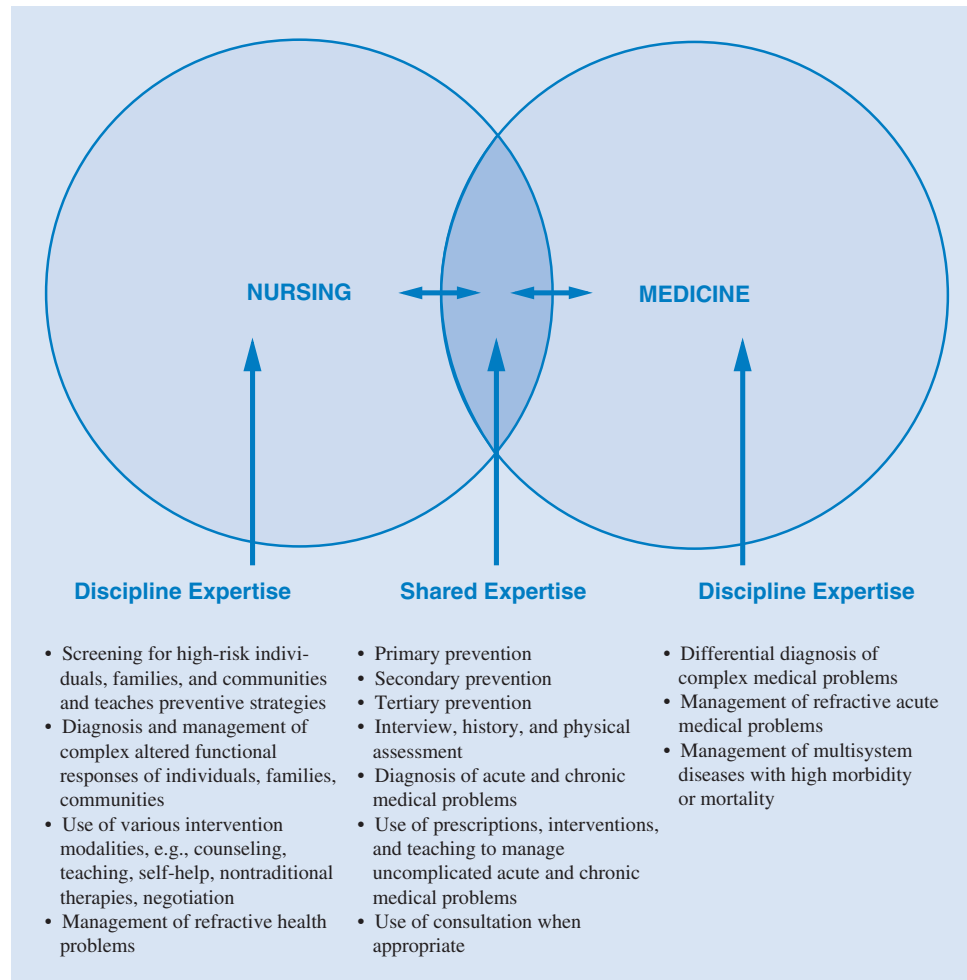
NURSING

MEDICINE

Discipline Expertise

- Screening for high-risk individuals, families, and communities and teaches preventive strategies
- Diagnosis and management of complex altered functional responses of individuals, families, communities
- Use of various intervention modalities, e.g., counseling, teaching, self-help, nontraditional therapies, negotiation
- Management of refractive health problems

Shared Expertise

- Primary prevention
- Secondary prevention
- Tertiary prevention
- Interview, history, and physical assessment
- Diagnosis of acute and chronic medical problems
- Use of prescriptions, interventions, and teaching to manage uncomplicated acute and chronic medical problems
- Use of consultation when appropriate

Discipline Expertise

- Differential diagnosis of complex medical problems
- Management of refractive acute medical problems
- Management of multisystem diseases with high morbidity or mortality